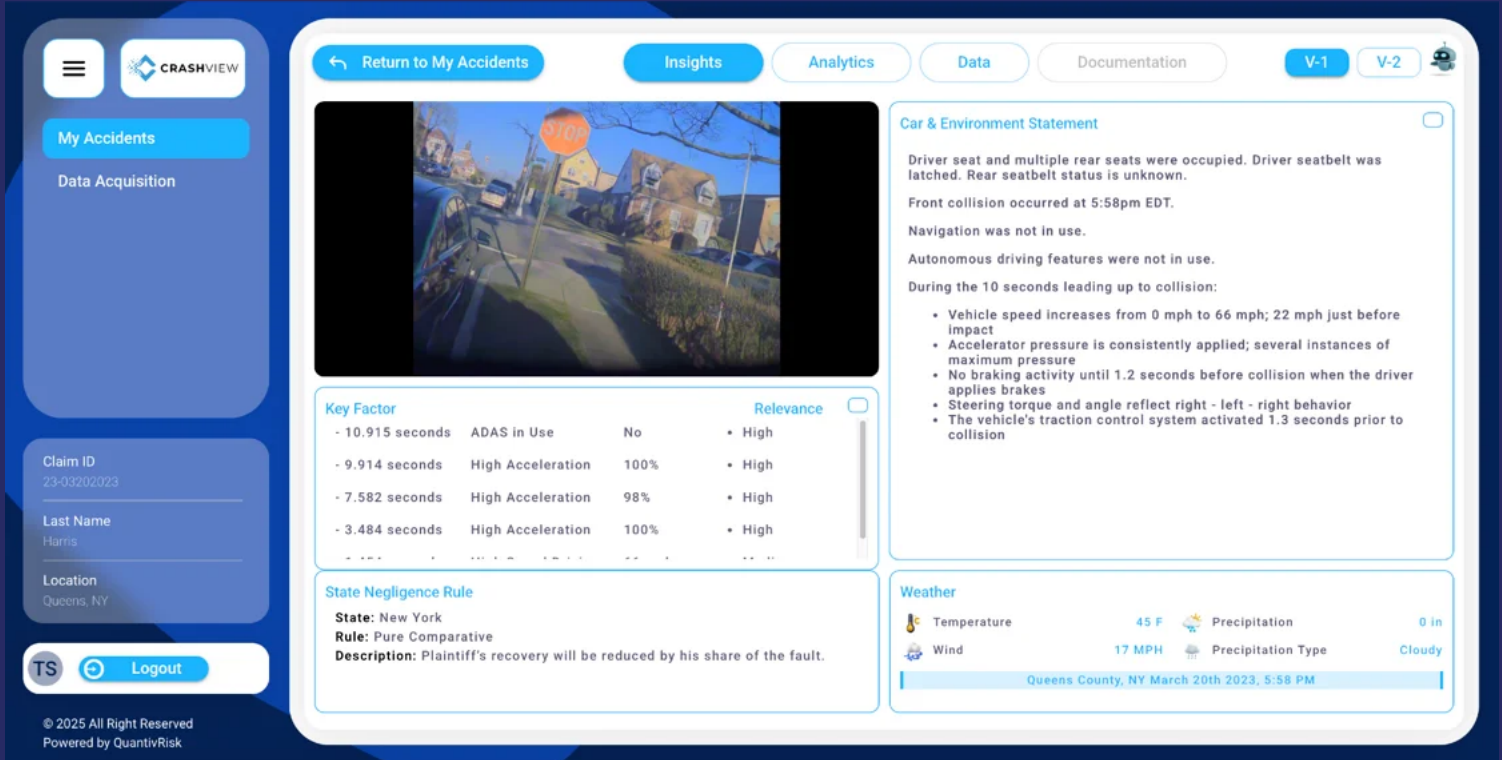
CRASHVIEW

My Accidents

Data Acquisition

Claim ID
23-03202023

Last Name
Harris

Location
Queens, NY

TS Logout

© 2025 All Right Reserved
Powered by QuantivRisk

Return to My Accidents

Insights Analytics Data Documentation

V-1 V-2

STOP

Car & Environment Statement

Driver seat and multiple rear seats were occupied. Driver seatbelt was latched. Rear seatbelt status is unknown.

Front collision occurred at 5:58pm EDT.

Navigation was not in use.

Autonomous driving features were not in use.

During the 10 seconds leading up to collision:

- Vehicle speed increases from 0 mph to 66 mph; 22 mph just before impact
- Accelerator pressure is consistently applied; several instances of maximum pressure
- No braking activity until 1.2 seconds before collision when the driver applies brakes
- Steering torque and angle reflect right - left - right behavior
- The vehicle's traction control system activated 1.3 seconds prior to collision

Key Factor Relevance

| | | | |
|---|---|---|---|
| - 10.915 seconds | ADAS in Use | No | • High |
| - 9.914 seconds | High Acceleration | 100% | • High |
| - 7.582 seconds | High Acceleration | 98% | • High |
| - 3.484 seconds | High Acceleration | 100% | • High |
| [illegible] | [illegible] | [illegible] | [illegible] |

State Negligence Rule

State: New York
Rule: Pure Comparative
Description: Plaintiff's recovery will be reduced by his share of the fault.

Weather

| | | | |
|---|---|---|---|
| Temperature | 45 F | Precipitation | 0 in |
| Wind | 17 MPH | Precipitation Type | Cloudy |

Queens County, NY March 20th 2023, 5:58 PM